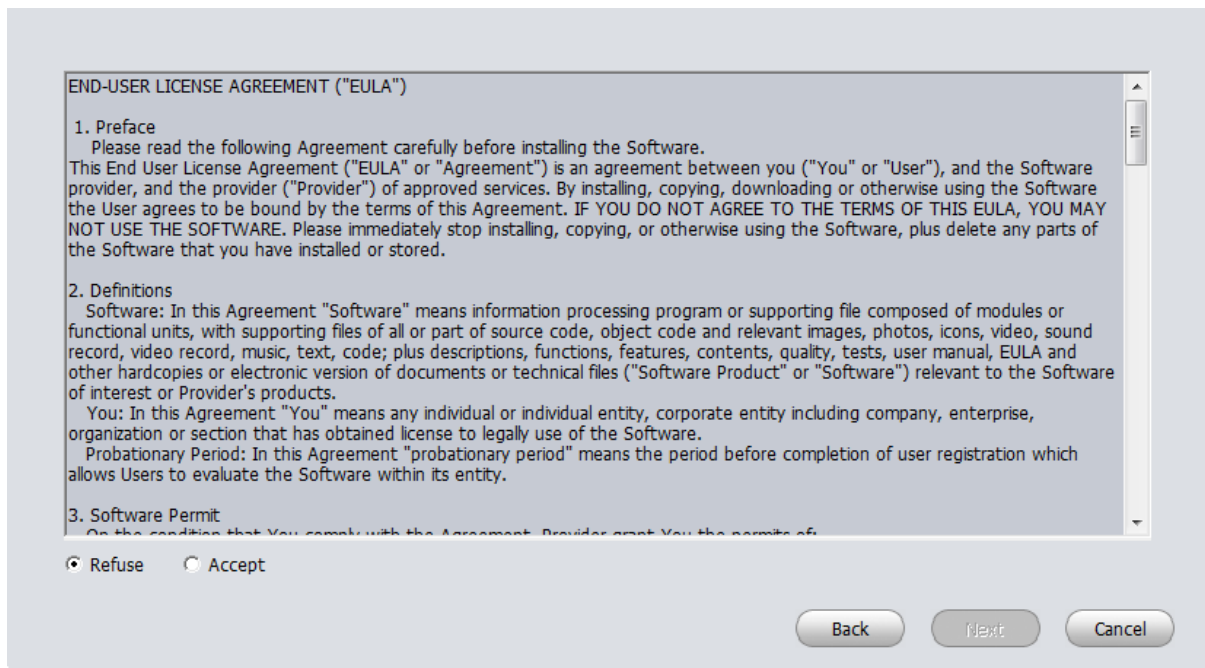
END-USER LICENSE AGREEMENT ("EULA")

1. Preface
Please read the following Agreement carefully before installing the Software.
This End User License Agreement ("EULA" or "Agreement") is an agreement between you ("You" or "User"), and the Software provider, and the provider ("Provider") of approved services. By installing, copying, downloading or otherwise using the Software the User agrees to be bound by the terms of this Agreement. IF YOU DO NOT AGREE TO THE TERMS OF THIS EULA, YOU MAY NOT USE THE SOFTWARE. Please immediately stop installing, copying, or otherwise using the Software, plus delete any parts of the Software that you have installed or stored.

2. Definitions
Software: In this Agreement "Software" means information processing program or supporting file composed of modules or functional units, with supporting files of all or part of source code, object code and relevant images, photos, icons, video, sound record, video record, music, text, code; plus descriptions, functions, features, contents, quality, tests, user manual, EULA and other hardcopies or electronic version of documents or technical files ("Software Product" or "Software") relevant to the Software of interest or Provider's products.
You: In this Agreement "You" means any individual or individual entity, corporate entity including company, enterprise, organization or section that has obtained license to legally use of the Software.
Probationary Period: In this Agreement "probationary period" means the period before completion of user registration which allows Users to evaluate the Software within its entity.

3. Software Permit
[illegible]

Refuse
Accept

Back
Next
Cancel